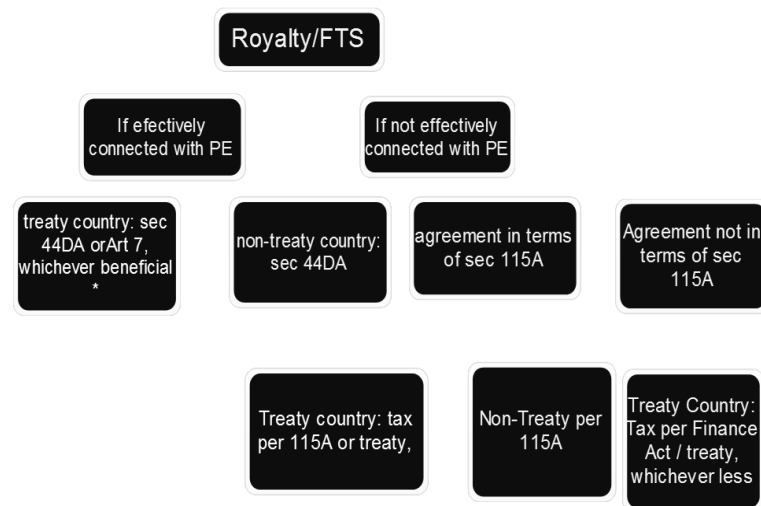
Royalty/FTS

If efectively connected with PE

If not effectively connected with PE

treaty country: sec 44DA orArt 7, whichever beneficial *

non-treaty country: sec 44DA

agreement in terms of sec 115A

Agreement not in terms of sec 115A

Treaty country: tax per 115A or treaty,

Non-Treaty per 115A

Treaty Country: Tax per Finance Act / treaty, whichever less